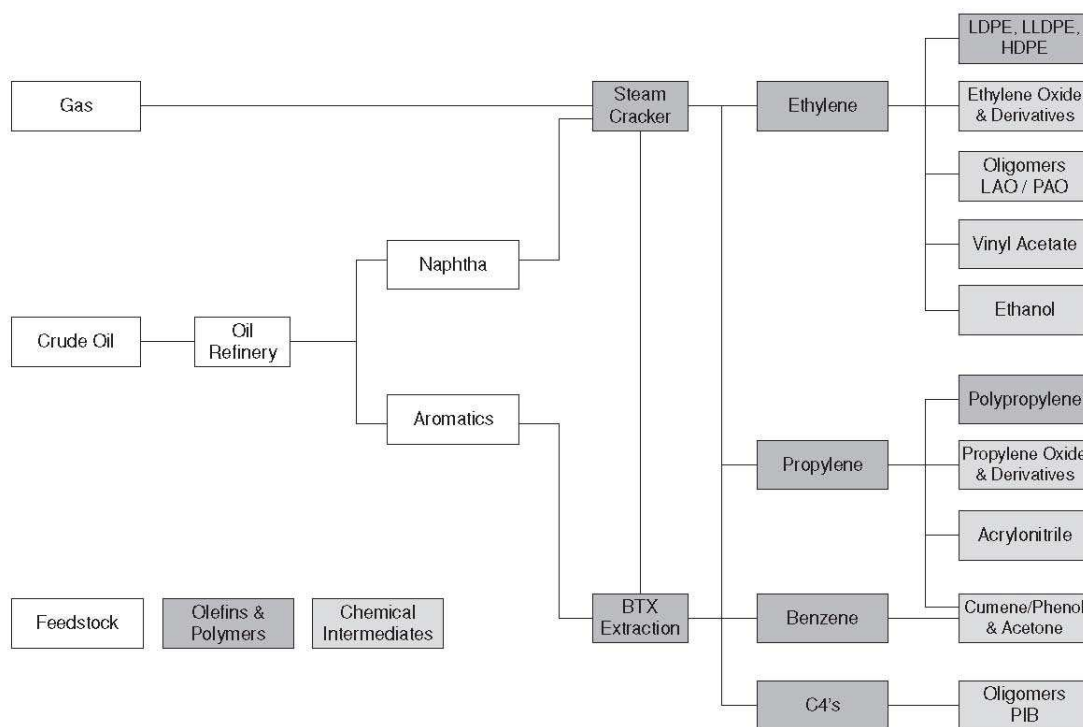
Gas

Steam Cracker

Ethylene

LDPE, LLDPE, HDPE

Ethylene Oxide & Derivatives

Oligomers LAO / PAO

Vinyl Acetate

Ethanol

Naphtha

Crude Oil

Oil Refinery

Aromatics

Polypropylene

Propylene

Propylene Oxide & Derivatives

Acrylonitrile

Feedstock

Olefins & Polymers

Chemical Intermediates

BTX Extraction

Benzene

Cumene/Phenol & Acetone

C4's

Oligomers PIB